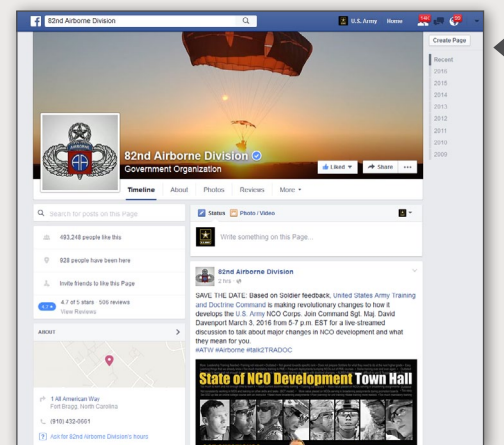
82nd Airborne Division

U.S. Army Home

Create Page

Recent
2016
2015
2014
2013
2012
2011
2010
2009

82nd Airborne Division
Government Organization

Liked ▾ Share ···

Timeline About Photos Reviews More ▾

Search for posts on this Page

493,248 people like this

928 people have been here

Invite friends to like this Page

4.7 of 5 stars · 506 reviews
View Reviews

ABOUT

1 All American Way
Fort Bragg, North Carolina

(910) 432-0661

Ask for 82nd Airborne Division's hours

Status Photo / Video

Write something on this Page...

82nd Airborne Division
2 hrs

SAVE THE DATE: Based on Soldier feedback, United States Army Training and Doctrine Command is making revolutionary changes to how it develops the U.S. Army NCO Corps. Join Command Sgt. Maj. David Davenport March 3, 2016 from 5-7 p.m. EST for a live-streamed discussion to talk about major changes in NCO development and what they mean for you.
#ATW #Airborne #talk2TRADOC

State of NCO Development Town Hall